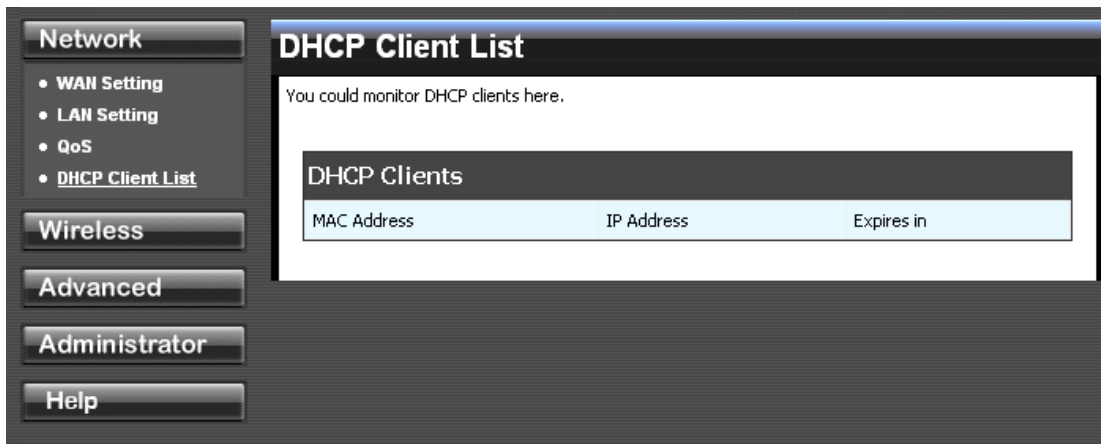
Network

• WAN Setting
• LAN Setting
• QoS
• DHCP Client List

Wireless

Advanced

Administrator

Help

DHCP Client List

You could monitor DHCP clients here.

DHCP Clients

| MAC Address | IP Address | Expires in |
|---|---|---|